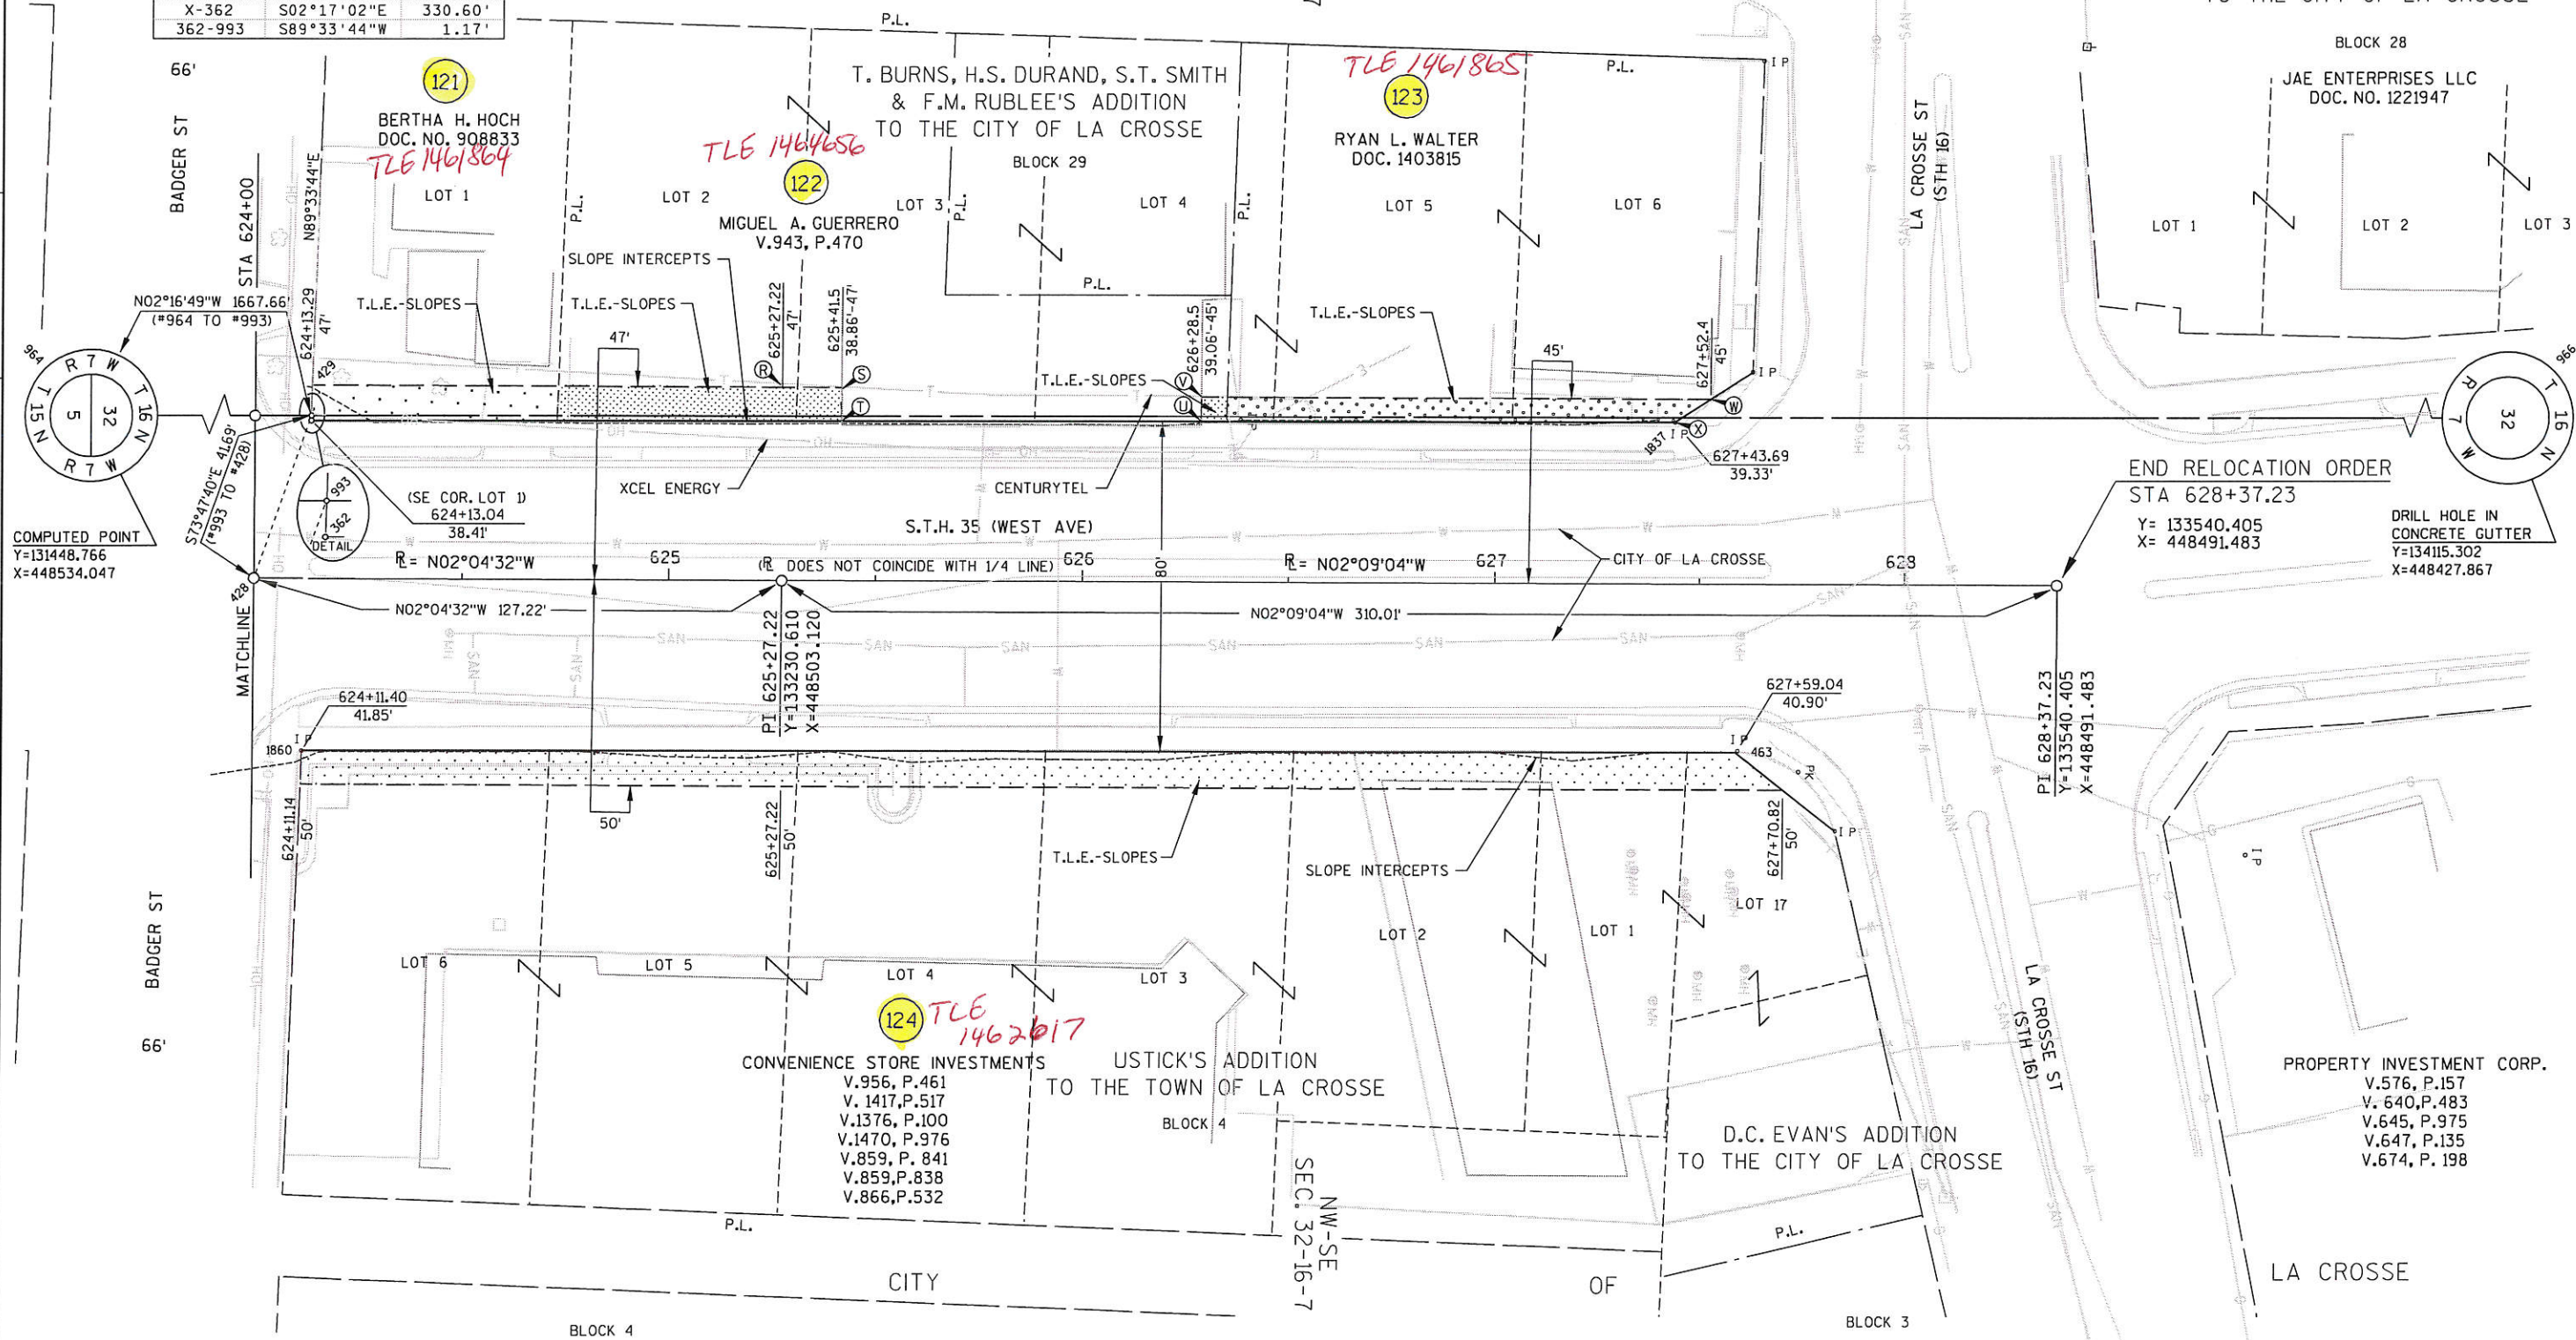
| X-362 | S02°17'02"E | 330.60' |
|---|---|---|
| 362-993 | S89°33'44"W | 1.17' |

P.L.

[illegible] THE CITY OF LA CROSSE

BLOCK 28

66'

121

BERTHA H. HOCH
DOC. NO. 908833
TLE 1461864

T. BURNS, H.S. DURAND, S.T. SMITH
& F.M. RUBLEE'S ADDITION
TO THE CITY OF LA CROSSE

BLOCK 29

TLE 1461865

123

RYAN L. WALTER
DOC. 1403815

P.L.

I P

JAE ENTERPRISES LLC
DOC. NO. 1221947

BADGER ST

STA 624+00

N89°33'44"E

LOT 1

TLE 1464656

122

LOT 2

MIGUEL A. GUERRERO
V.943, P.470

LOT 3

P.L.

LOT 4

P.L.

LOT 5

LOT 6

LA CROSSE ST
(STH 16)

LOT 1

LOT 2

LOT 3

SLOPE INTERCEPTS

P.L.

N02°16'49"W 1667.66'
(#964 TO #993)

T.L.E.-SLOPES

624+13.29
47'

T.L.E.-SLOPES

47'

625+27.22
47'

625+41.5
38.86'-47'

626+28.5
39.06'-45'

T.L.E.-SLOPES

45'

627+52.4
45'

I P

964

T 15 N
R 7 W
5
32

T 16 N

429

R

S

T

T.L.E.-SLOPES

V

U

W

X

1837 I P

627+43.69
39.33'

R 7 W
32
T 16 N
966

S73°47'40"E 41.69'
(#993 TO #428)

993
362
DETAIL

(SE COR. LOT 1)
624+13.04
38.41'

XCEL ENERGY

CENTURYTEL

END RELOCATION ORDER
STA 628+37.23

Y= 133540.405
X= 448491.483

DRILL HOLE IN
CONCRETE GUTTER
Y=134115.302
X=448427.867

COMPUTED POINT
Y=131448.766
X=448534.047

S.T.H. 35 (WEST AVE)

℄= N02°04'32"W

625

(℄ DOES NOT COINCIDE WITH 1/4 LINE)

626

80'

℄= N02°09'04"W

627

CITY OF LA CROSSE

628

428

MATCHLINE

N02°04'32"W 127.22'

PI 625+27.22
Y=133230.610
X=448503.120

N02°09'04"W 310.01'

SAN

PI 628+37.23
Y=133540.405
X=448491.483

624+11.40
41.85'

627+59.04
40.90'

1860

I P

I P

463

PK

I P

624+11.14
50'

50'

625+27.22
50'

T.L.E.-SLOPES

SLOPE INTERCEPTS

627+70.82
50'

LOT 17

LOT 2

LOT 1

BADGER ST

LOT 6

LOT 5

LOT 4

LOT 3

66'

124

TLE 1462617

CONVENIENCE STORE INVESTMENTS
V.956, P.461
V. 1417,P.517
V.1376, P.100
V.1470, P.976
V.859, P. 841
V.859,P.838
V.866,P.532

USTICK'S ADDITION
TO THE TOWN OF LA CROSSE

BLOCK 4

LA CROSSE ST
(STH 16)

PROPERTY INVESTMENT CORP.
V.576, P.157
V. 640,P.483
V.645, P.975
V.647, P.135
V.674, P. 198

D.C. EVAN'S ADDITION
TO THE CITY OF LA CROSSE

P.L.

SEC. 32-16-7
NW-SE

P.L.

CITY

OF

LA CROSSE

BLOCK 4

BLOCK 3